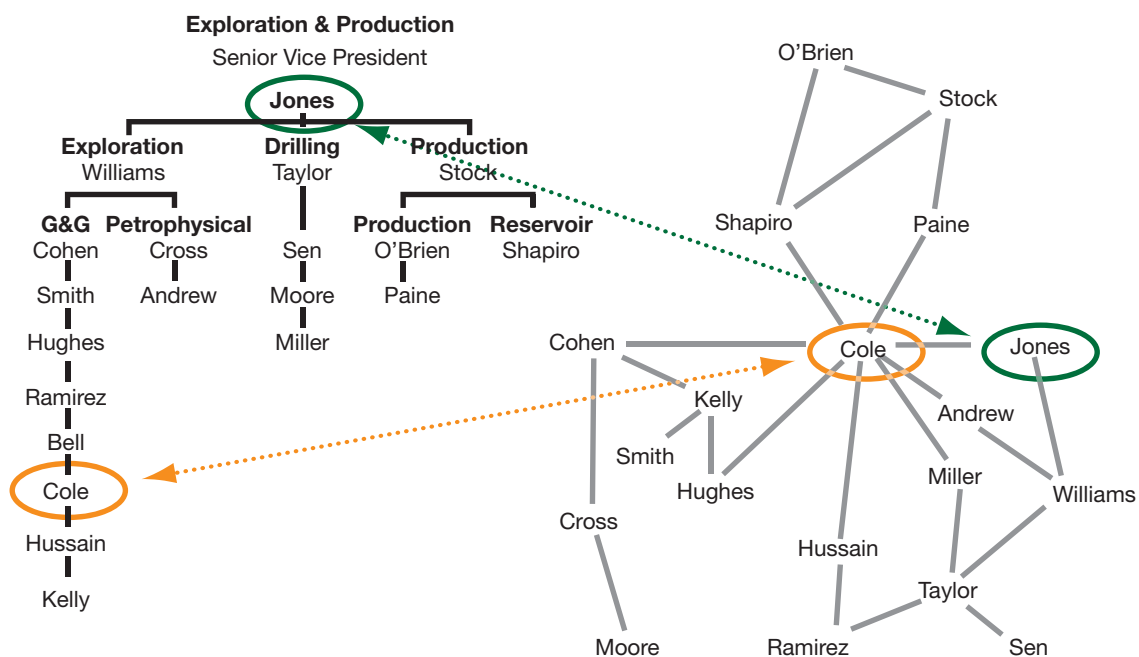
**Exploration & Production**
Senior Vice President
**Jones**

**Exploration**
Williams

**Drilling**
Taylor

**Production**
Stock

**G&G**
Cohen
Smith
Hughes
Ramirez
Bell
Cole
Hussain
Kelly

**Petrophysical**
Cross
Andrew

Sen
Moore
Miller

**Production**
O'Brien
Paine

**Reservoir**
Shapiro

O'Brien
Stock
Shapiro
Paine
Cohen
Cole
Jones
Kelly
Andrew
Smith
Hughes
Miller
Williams
Cross
Hussain
Taylor
Moore
Ramirez
Sen